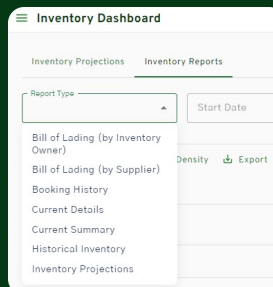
Inventory Dashboard

Inventory Projections
Inventory Reports

Report Type

Start Date

Density
Export

Bill of Lading (by Inventory Owner)
Bill of Lading (by Supplier)
Booking History
Current Details
Current Summary
Historical Inventory
Inventory Projections